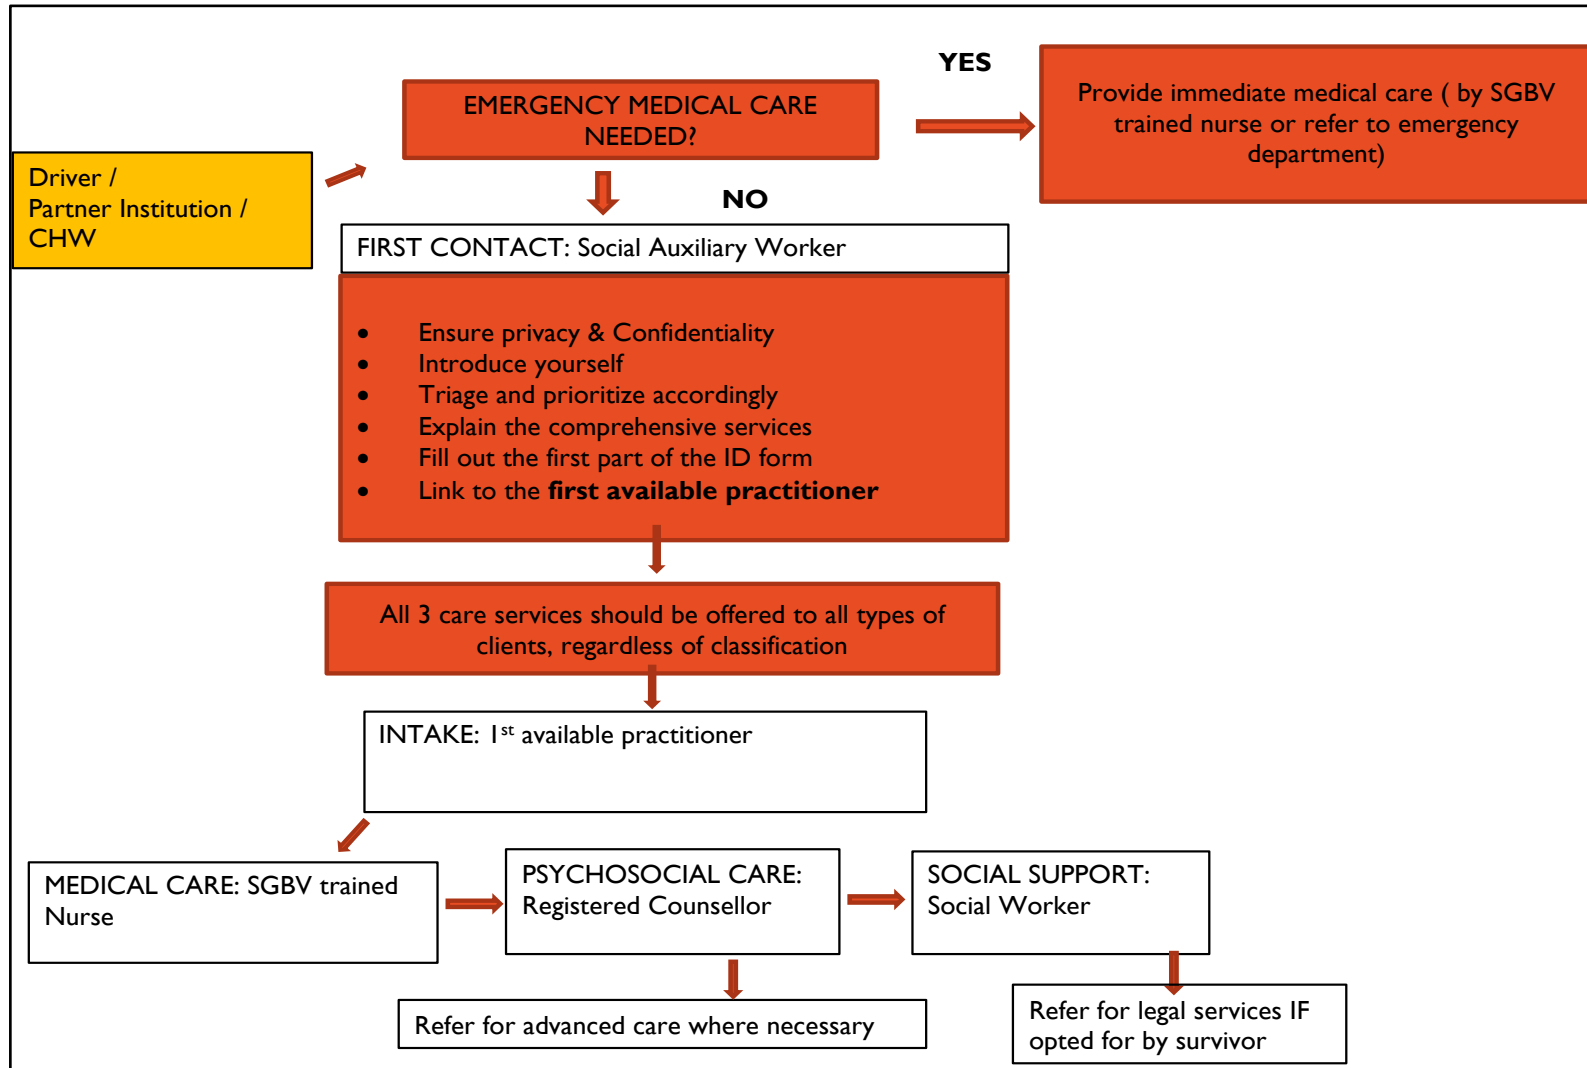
Driver / Partner Institution / CHW

EMERGENCY MEDICAL CARE NEEDED?

YES

Provide immediate medical care ( by SGBV trained nurse or refer to emergency department)

NO

FIRST CONTACT: Social Auxiliary Worker

- Ensure privacy & Confidentiality
- Introduce yourself
- Triage and prioritize accordingly
- Explain the comprehensive services
- Fill out the first part of the ID form
- Link to the **first available practitioner**

All 3 care services should be offered to all types of clients, regardless of classification

INTAKE: 1$^{st}$ available practitioner

MEDICAL CARE: SGBV trained Nurse

PSYCHOSOCIAL CARE: Registered Counsellor

SOCIAL SUPPORT: Social Worker

Refer for advanced care where necessary

Refer for legal services IF opted for by survivor